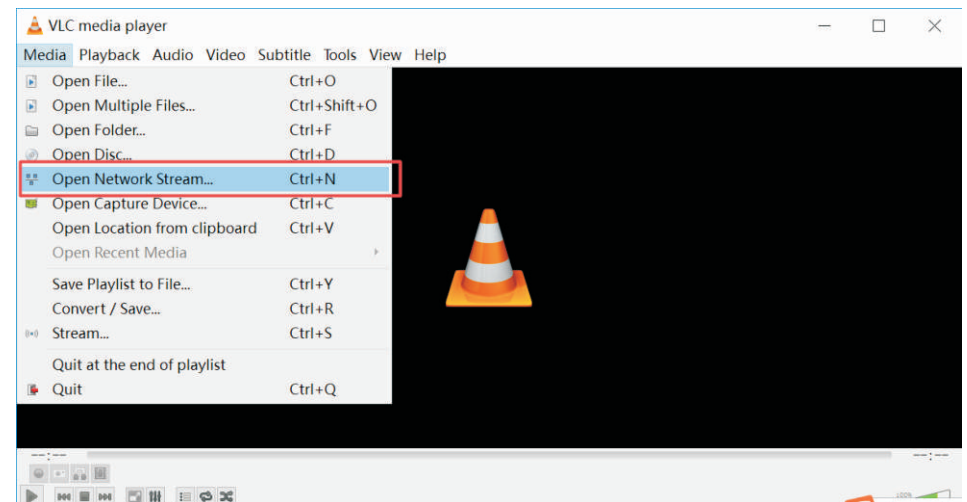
VLC media player

Media Playback Audio Video Subtitle Tools View Help

Open File... Ctrl+O
Open Multiple Files... Ctrl+Shift+O
Open Folder... Ctrl+F
Open Disc... Ctrl+D
Open Network Stream... Ctrl+N
Open Capture Device... Ctrl+C
Open Location from clipboard Ctrl+V
Open Recent Media
Save Playlist to File... Ctrl+Y
Convert / Save... Ctrl+R
Stream... Ctrl+S
Quit at the end of playlist
Quit Ctrl+Q

--:--
--:--
100%